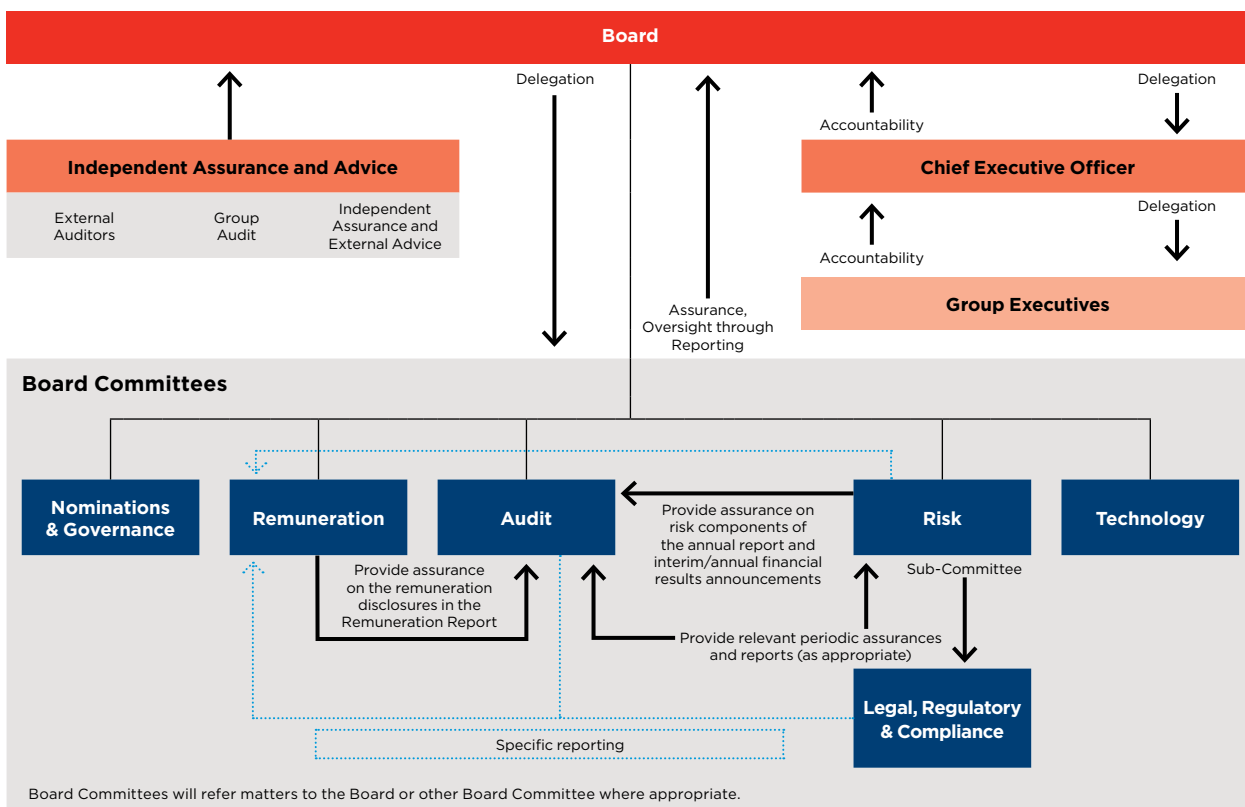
Board

Delegation

Accountability

Delegation

Independent Assurance and Advice

External Auditors

Group Audit

Independent Assurance and External Advice

Chief Executive Officer

Accountability

Delegation

Group Executives

Assurance, Oversight through Reporting

Board Committees

Nominations & Governance

Remuneration

Audit

Provide assurance on risk components of the annual report and interim/annual financial results announcements

Risk

Technology

Provide assurance on the remuneration disclosures in the Remuneration Report

Sub-Committee

Provide relevant periodic assurances and reports (as appropriate)

Legal, Regulatory & Compliance

Specific reporting

Board Committees will refer matters to the Board or other Board Committee where appropriate.